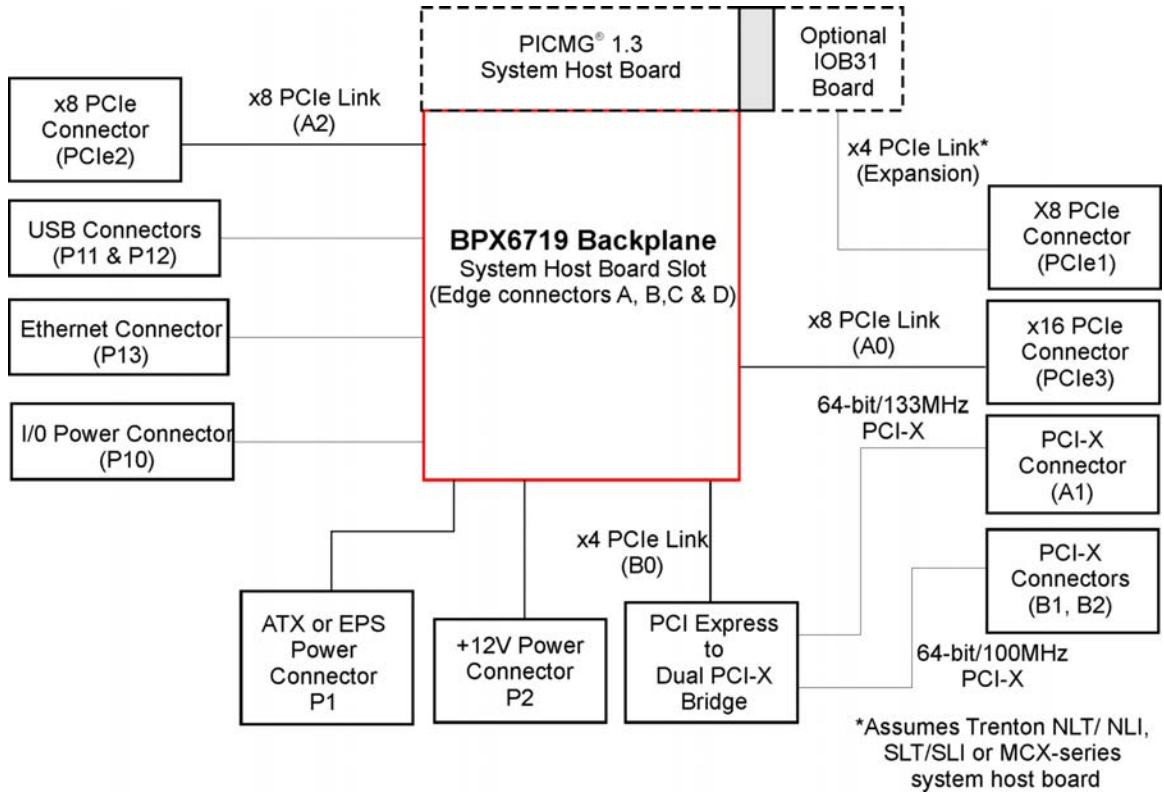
PICMG® 1.3
System Host Board

Optional
IOB31
Board

x8 PCIe
Connector
(PCIe2)

x8 PCIe Link
(A2)

x4 PCIe Link*
(Expansion)

USB Connectors
(P11 & P12)

BPX6719 Backplane
System Host Board Slot
(Edge connectors A, B,C & D)

X8 PCIe
Connector
(PCIe1)

Ethernet Connector
(P13)

x8 PCIe Link
(A0)

x16 PCIe
Connector
(PCIe3)

I/0 Power Connector
(P10)

64-bit/133MHz
PCI-X

PCI-X
Connector
(A1)

x4 PCIe Link
(B0)

PCI-X
Connectors
(B1, B2)

ATX or EPS
Power
Connector
P1

+12V Power
Connector
P2

PCI Express
to
Dual PCI-X
Bridge

64-bit/100MHz
PCI-X

*Assumes Trenton NLT/ NLI,
SLT/SLI or MCX-series
system host board